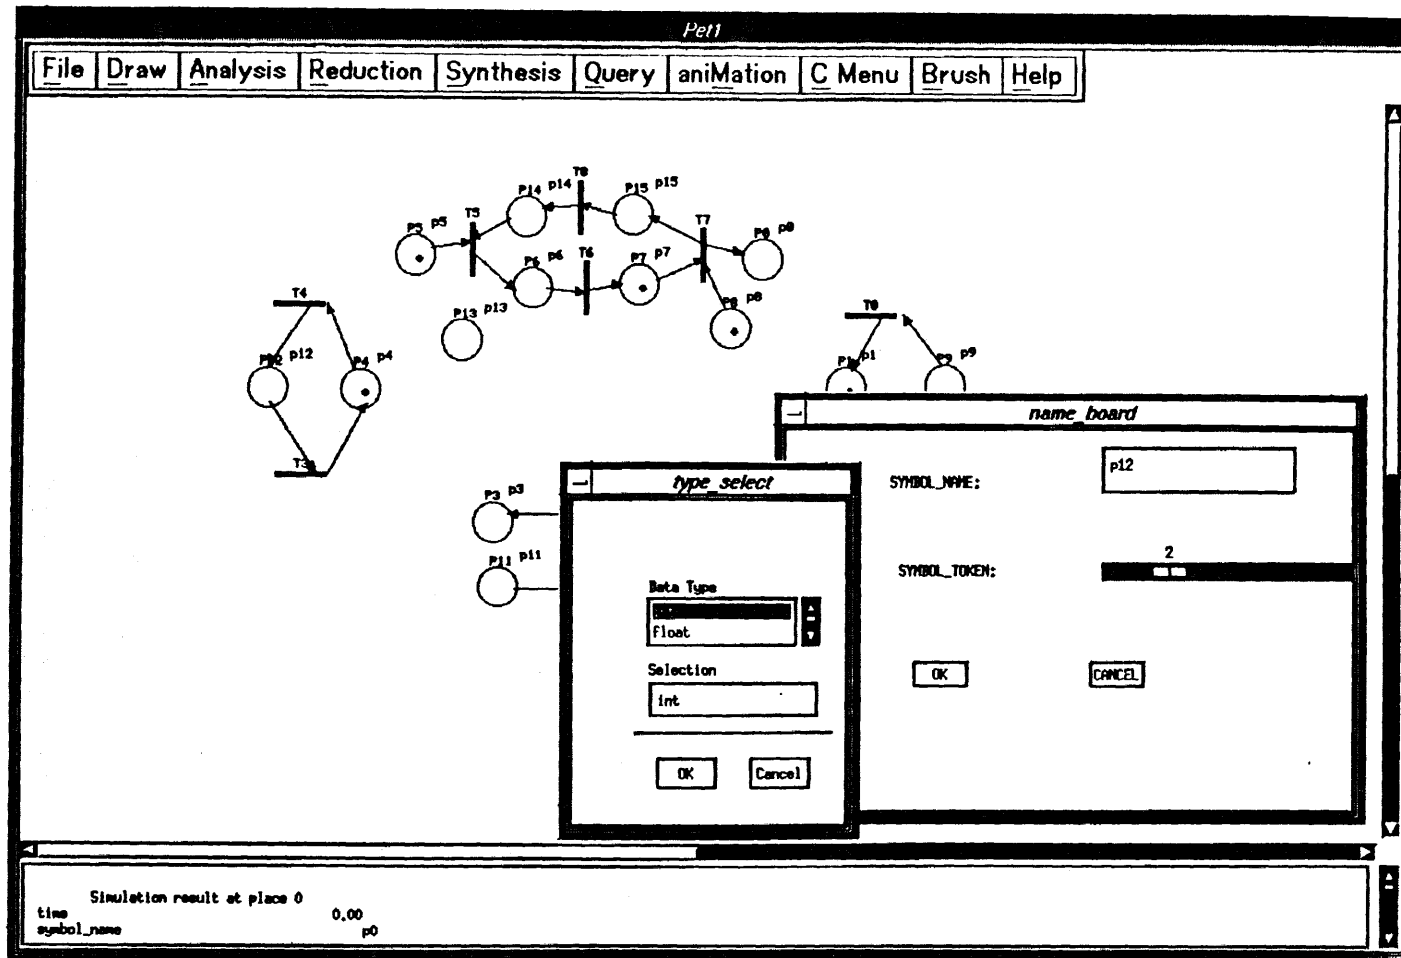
Pet1

File | Draw | Analysis | Reduction | Synthesis | Query | aniMation | C Menu | Brush | Help

T8
P14 p14
P15 p15
P5 p5
T5
T7
P8 p8
P6 p6
T6
P7 p7
P9 p9
P13 p13
T4
P12 p12
P4 p4
T3
T0
P1 p1
P9 p9
P3 p3
P11 p11

name_board
SYMBOL_NAME:
p12
SYMBOL_TOKEN:
2
OK
CANCEL

type_select
Data Type
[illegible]
float
Selection
int
OK
Cancel

Simulation result at place 0
time 0.00
symbol_name p0